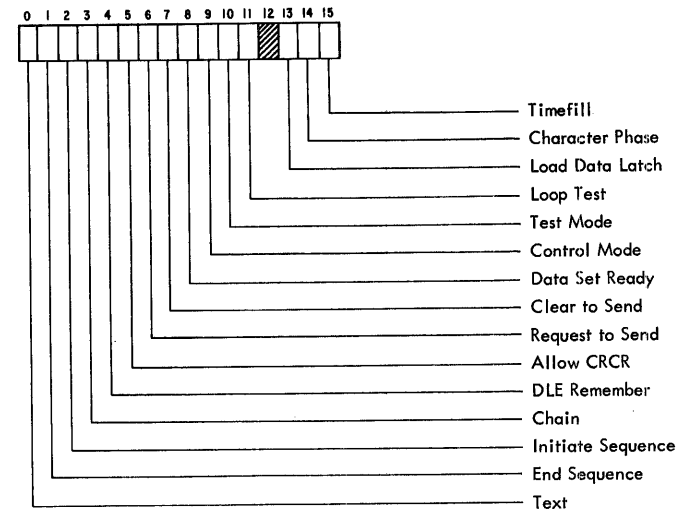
0 1 2 3 4 5 6 7 8 9 10 11 12 13 14 15

Timefill
Character Phase
Load Data Latch
Loop Test
Test Mode
Control Mode
Data Set Ready
Clear to Send
Request to Send
Allow CRCR
DLE Remember
Chain
Initiate Sequence
End Sequence
Text